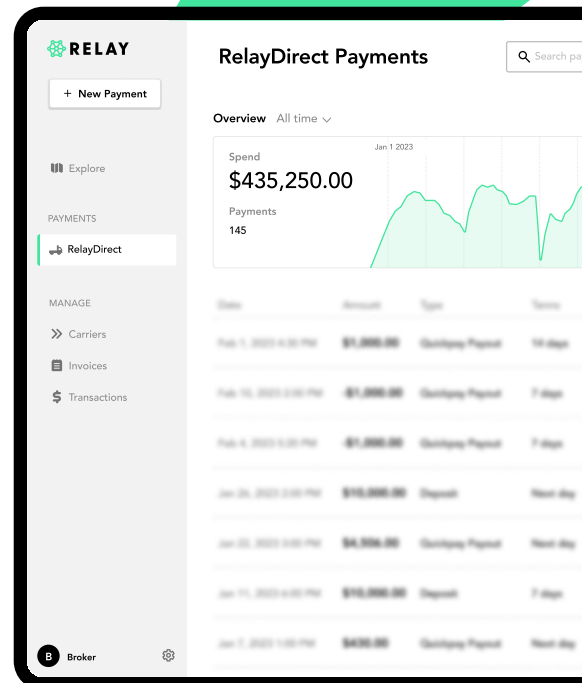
RELAY

+ New Payment

Explore

PAYMENTS

RelayDirect

MANAGE

Carriers

Invoices

Transactions

B Broker

RelayDirect Payments

Search pa

Overview All time

Spend

$435,250.00

Payments

145

Jan 1 2023

| Date | Amount | Type | Terms |
|---|---|---|---|
| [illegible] | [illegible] | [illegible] | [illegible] |
| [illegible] | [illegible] | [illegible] | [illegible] |
| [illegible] | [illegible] | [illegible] | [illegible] |
| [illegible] | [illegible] | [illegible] | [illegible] |
| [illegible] | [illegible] | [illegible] | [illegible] |
| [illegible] | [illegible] | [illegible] | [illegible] |
| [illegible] | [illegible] | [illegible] | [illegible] |